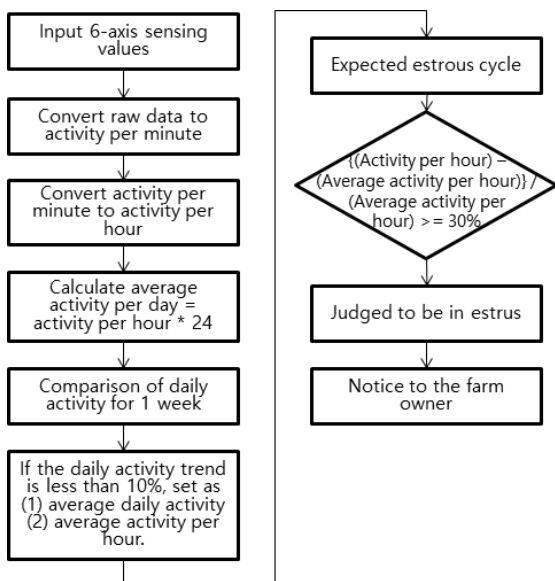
Input 6-axis sensing values

Convert raw data to activity per minute

Convert activity per minute to activity per hour

Calculate average activity per day = activity per hour * 24

Comparison of daily activity for 1 week

If the daily activity trend is less than 10%, set as (1) average daily activity (2) average activity per hour.

Expected estrous cycle

{(Activity per hour) − (Average activity per hour)} / (Average activity per hour) >= 30%

Judged to be in estrus

Notice to the farm owner